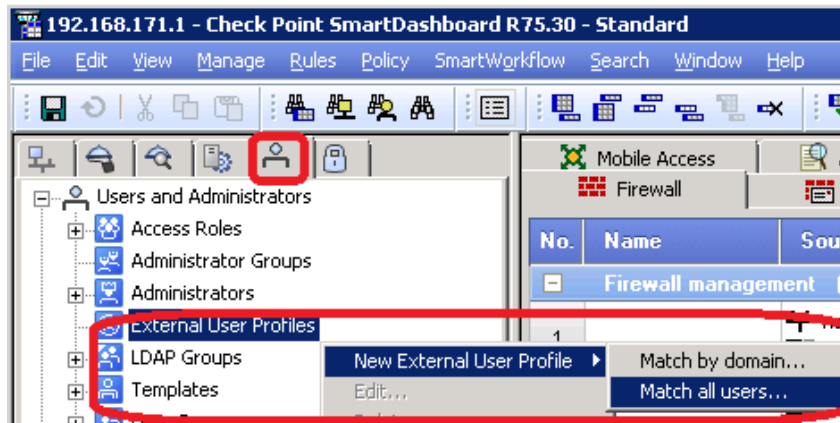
192.168.171.1 - Check Point SmartDashboard R75.30 - Standard

File Edit View Manage Rules Policy SmartWorkflow Search Window Help

Users and Administrators
Access Roles
Administrator Groups
Administrators
External User Profiles
LDAP Groups
Templates

New External User Profile
Edit...

Match by domain...
Match all users...

Mobile Access
Firewall

| No. | Name | Sou |
|---|---|---|
| | Firewall management | |
| 1 | | |